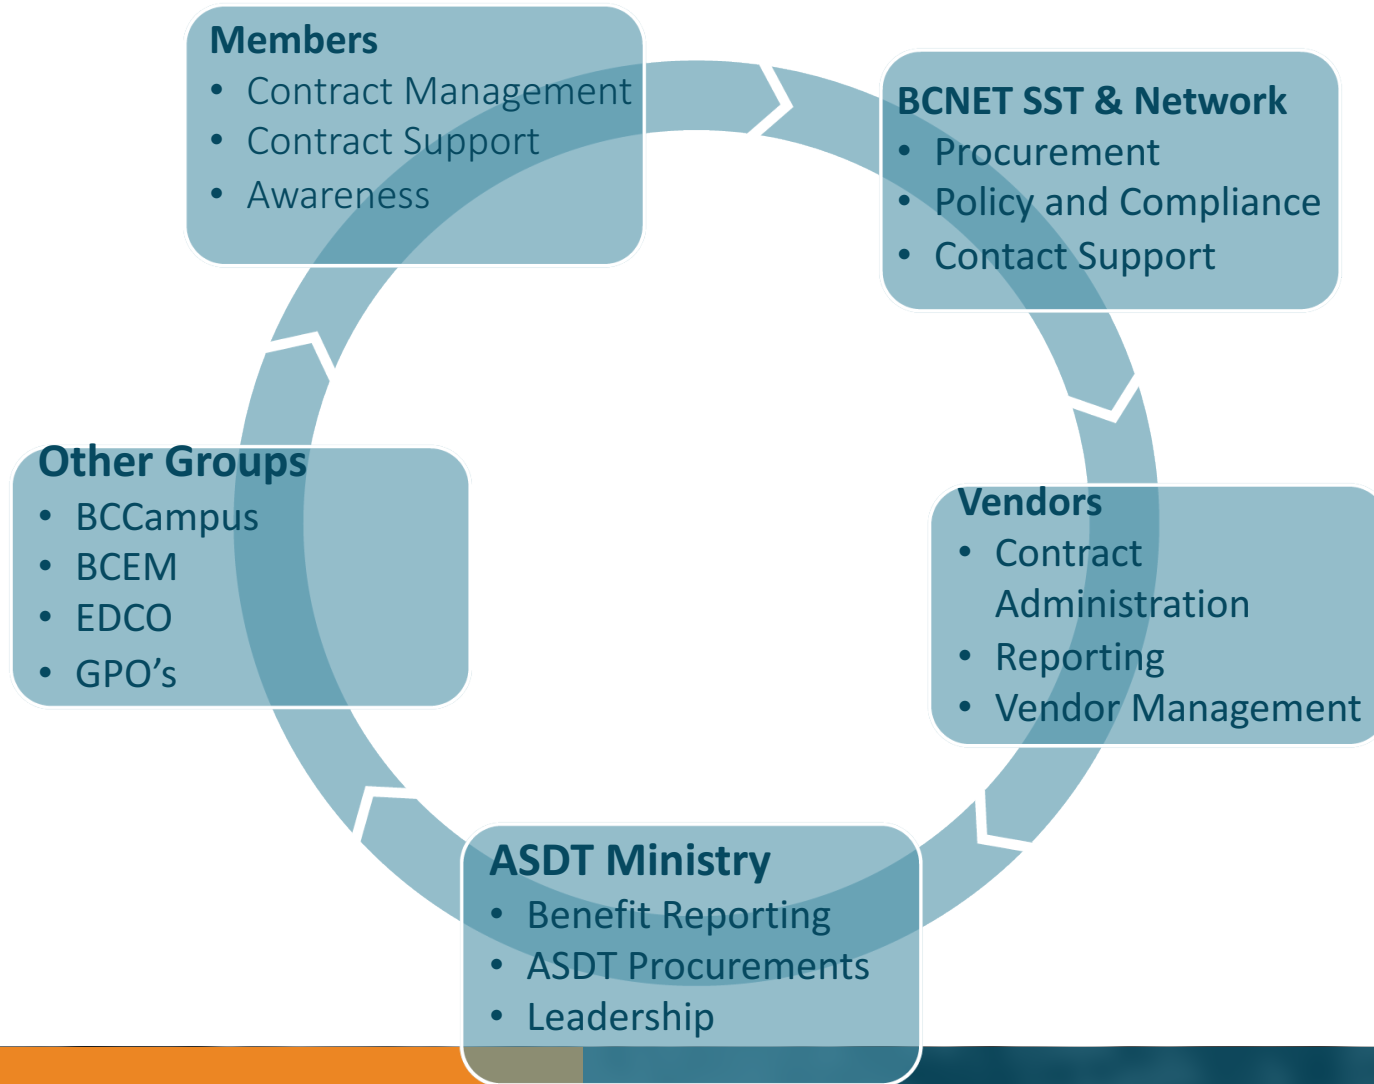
Members
• Contract Management
• Contract Support
• Awareness

BCNET SST & Network
• Procurement
• Policy and Compliance
• Contact Support

Vendors
• Contract Administration
• Reporting
• Vendor Management

ASDT Ministry
• Benefit Reporting
• ASDT Procurements
• Leadership

Other Groups
• BCCampus
• BCEM
• EDCO
• GPO’s